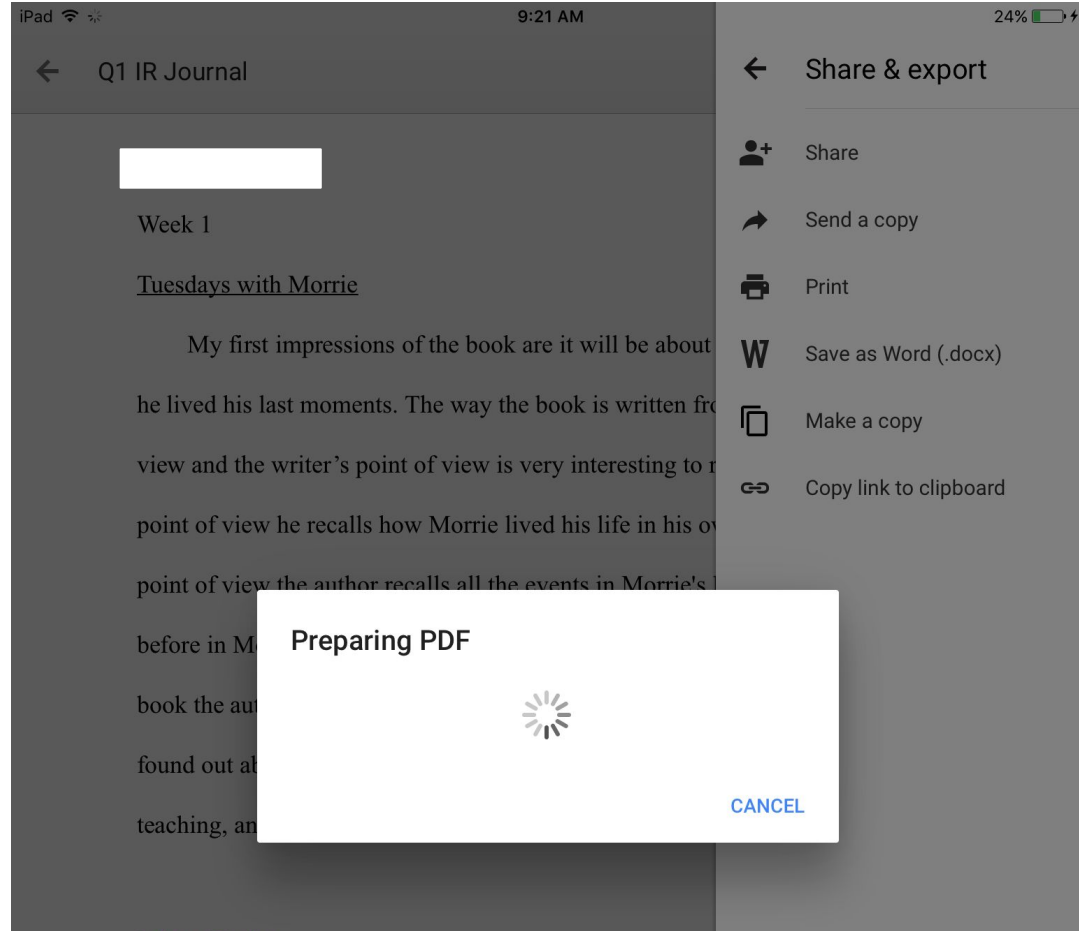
iPad 9:21 AM 24%

Q1 IR Journal

Week 1

Tuesdays with Morrie

My first impressions of the book are it will be about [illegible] he lived his last moments. The way the book is written fr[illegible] view and the writer's point of view is very interesting to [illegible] point of view he recalls how Morrie lived his life in his o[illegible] point of view the author recalls all the events in Morrie's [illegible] before in M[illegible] book the aut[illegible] found out ab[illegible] teaching, an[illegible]

Share & export

Share

Send a copy

Print

Save as Word (.docx)

Make a copy

Copy link to clipboard

Preparing PDF

CANCEL